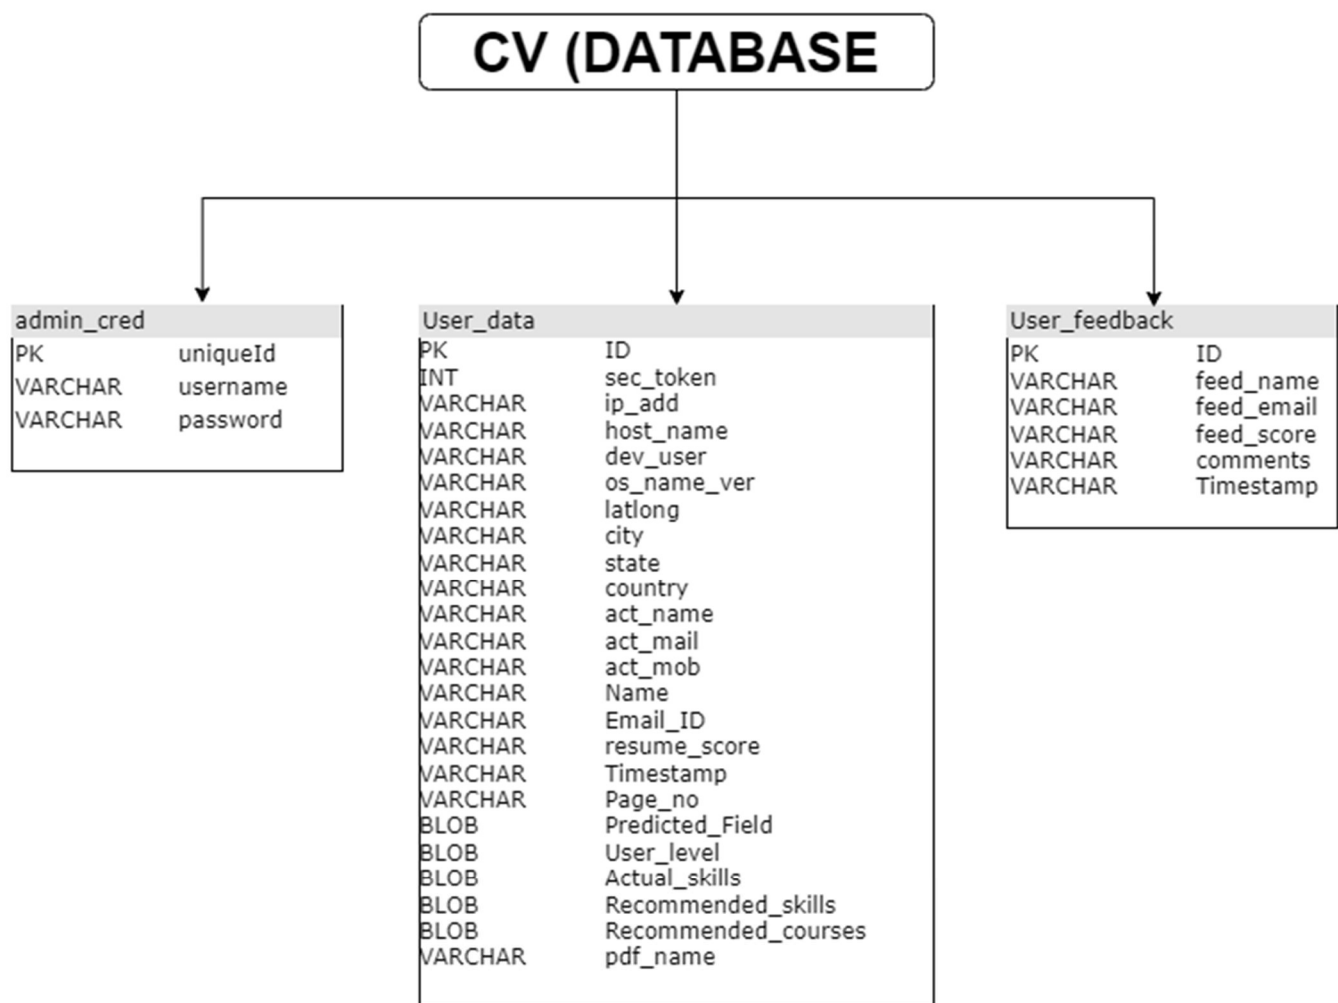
CV (DATABASE

admin_cred

| | |
|---|---|
| PK | uniqueId |
| VARCHAR | username |
| VARCHAR | password |

User_data

| | |
|---|---|
| PK | ID |
| INT | sec_token |
| VARCHAR | ip_add |
| VARCHAR | host_name |
| VARCHAR | dev_user |
| VARCHAR | os_name_ver |
| VARCHAR | latlong |
| VARCHAR | city |
| VARCHAR | state |
| VARCHAR | country |
| VARCHAR | act_name |
| VARCHAR | act_mail |
| VARCHAR | act_mob |
| VARCHAR | Name |
| VARCHAR | Email_ID |
| VARCHAR | resume_score |
| VARCHAR | Timestamp |
| VARCHAR | Page_no |
| BLOB | Predicted_Field |
| BLOB | User_level |
| BLOB | Actual_skills |
| BLOB | Recommended_skills |
| BLOB | Recommended_courses |
| VARCHAR | pdf_name |

User_feedback

| | |
|---|---|
| PK | ID |
| VARCHAR | feed_name |
| VARCHAR | feed_email |
| VARCHAR | feed_score |
| VARCHAR | comments |
| VARCHAR | Timestamp |